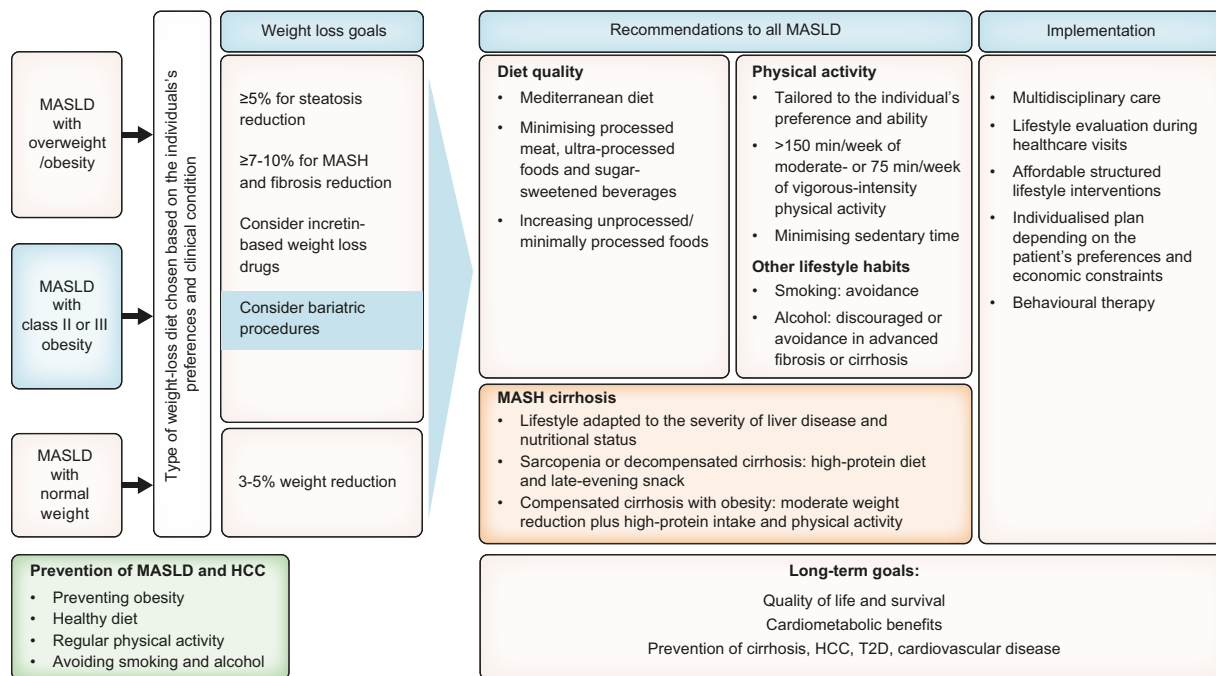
MASLD with overweight /obesity

MASLD with class II or III obesity

MASLD with normal weight

Type of weight-loss diet chosen based on the individual's preferences and clinical condition

Weight loss goals

≥5% for steatosis reduction

≥7-10% for MASH and fibrosis reduction

Consider incretin-based weight loss drugs

Consider bariatric procedures

3-5% weight reduction

Recommendations to all MASLD

Diet quality
• Mediterranean diet
• Minimising processed meat, ultra-processed foods and sugar-sweetened beverages
• Increasing unprocessed/ minimally processed foods

Physical activity
• Tailored to the individual's preference and ability
• >150 min/week of moderate- or 75 min/week of vigorous-intensity physical activity
• Minimising sedentary time

Other lifestyle habits
• Smoking: avoidance
• Alcohol: discouraged or avoidance in advanced fibrosis or cirrhosis

MASH cirrhosis
• Lifestyle adapted to the severity of liver disease and nutritional status
• Sarcopenia or decompensated cirrhosis: high-protein diet and late-evening snack
• Compensated cirrhosis with obesity: moderate weight reduction plus high-protein intake and physical activity

Implementation
• Multidisciplinary care
• Lifestyle evaluation during healthcare visits
• Affordable structured lifestyle interventions
• Individualised plan depending on the patient's preferences and economic constraints
• Behavioural therapy

Prevention of MASLD and HCC
• Preventing obesity
• Healthy diet
• Regular physical activity
• Avoiding smoking and alcohol

Long-term goals:
Quality of life and survival
Cardiometabolic benefits
Prevention of cirrhosis, HCC, T2D, cardiovascular disease